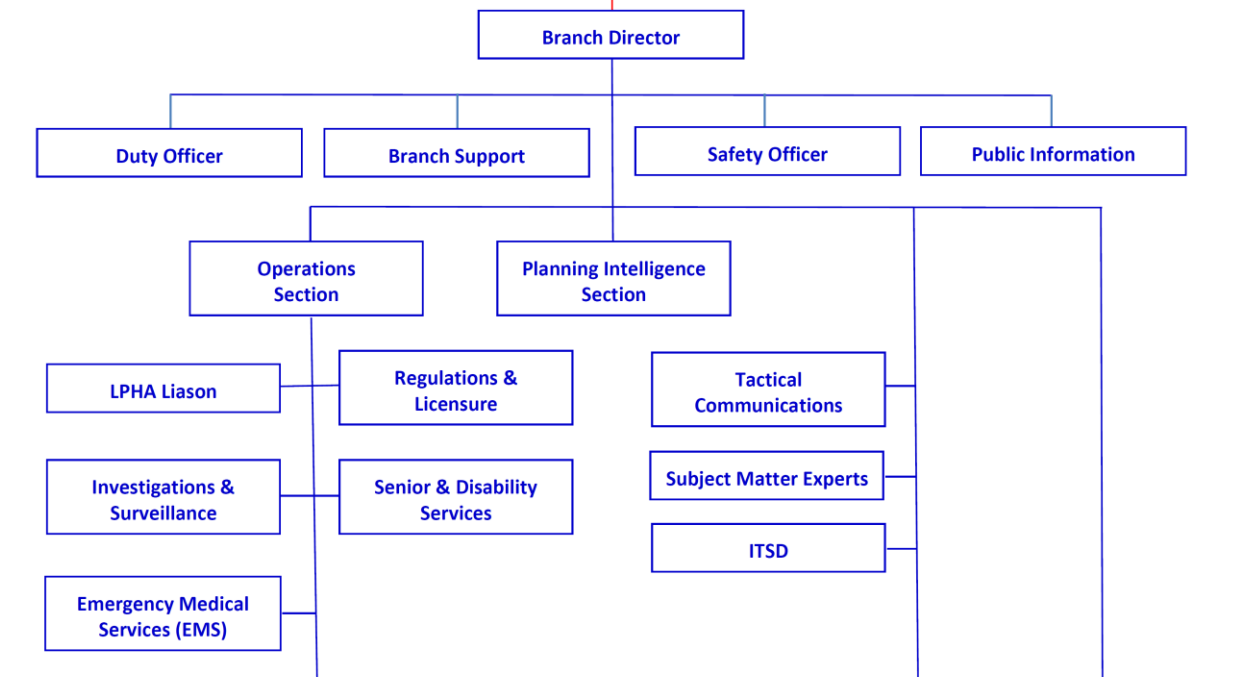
Branch Director

Duty Officer

Branch Support

Safety Officer

Public Information

Operations Section

Planning Intelligence Section

LPHA Liason

Regulations & Licensure

Investigations & Surveillance

Senior & Disability Services

Emergency Medical Services (EMS)

Tactical Communications

Subject Matter Experts

ITSD